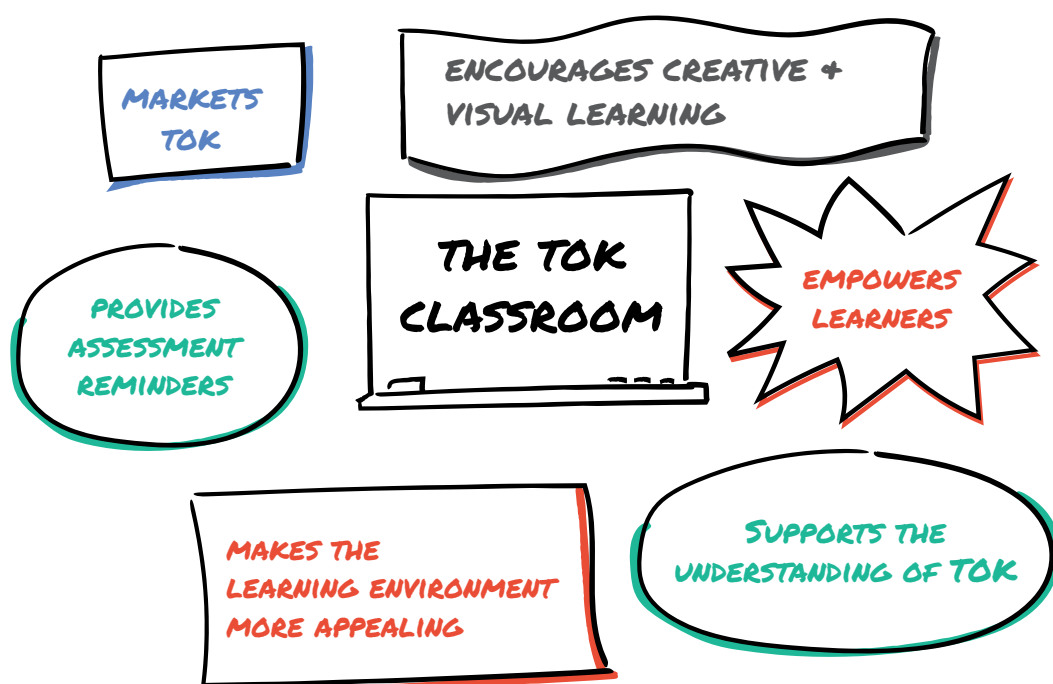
MARKETS TOK

ENCOURAGES CREATIVE & VISUAL LEARNING

PROVIDES ASSESSMENT REMINDERS

THE TOK CLASSROOM

EMPOWERS LEARNERS

MAKES THE LEARNING ENVIRONMENT MORE APPEALING

SUPPORTS THE UNDERSTANDING OF TOK